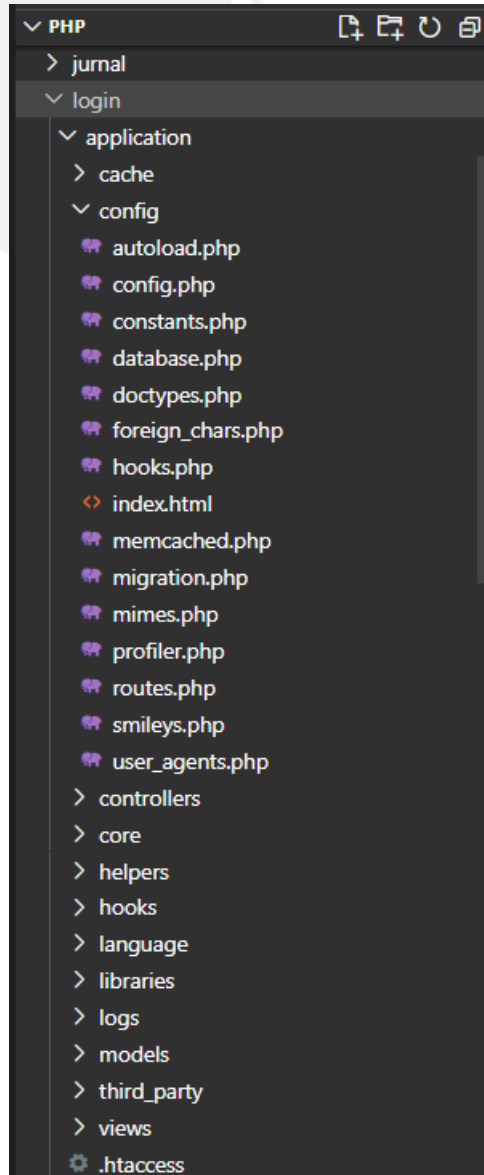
PHP
jurnal
login
application
cache
config
autoload.php
config.php
constants.php
database.php
doctypes.php
foreign_chars.php
hooks.php
index.html
memcached.php
migration.php
mimes.php
profiler.php
routes.php
smileys.php
user_agents.php
controllers
core
helpers
hooks
language
libraries
logs
models
third_party
views
.htaccess